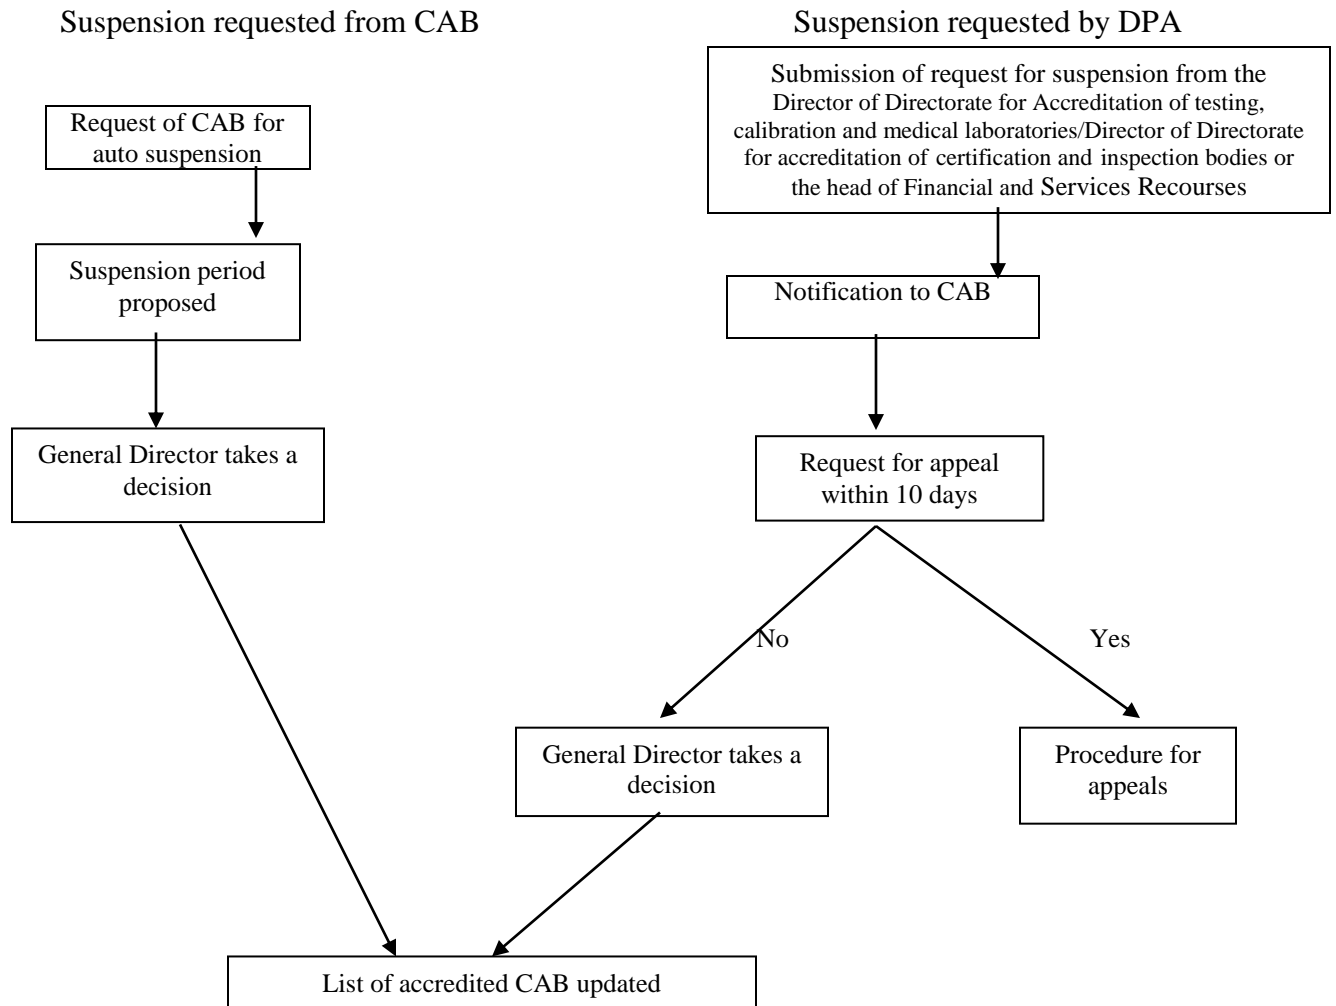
Suspension requested from CAB

Suspension requested by DPA

Request of CAB for auto suspension

Suspension period proposed

General Director takes a decision

Submission of request for suspension from the Director of Directorate for Accreditation of testing, calibration and medical laboratories/Director of Directorate for accreditation of certification and inspection bodies or the head of Financial and Services Recourses

Notification to CAB

Request for appeal within 10 days

No

Yes

General Director takes a decision

Procedure for appeals

List of accredited CAB updated